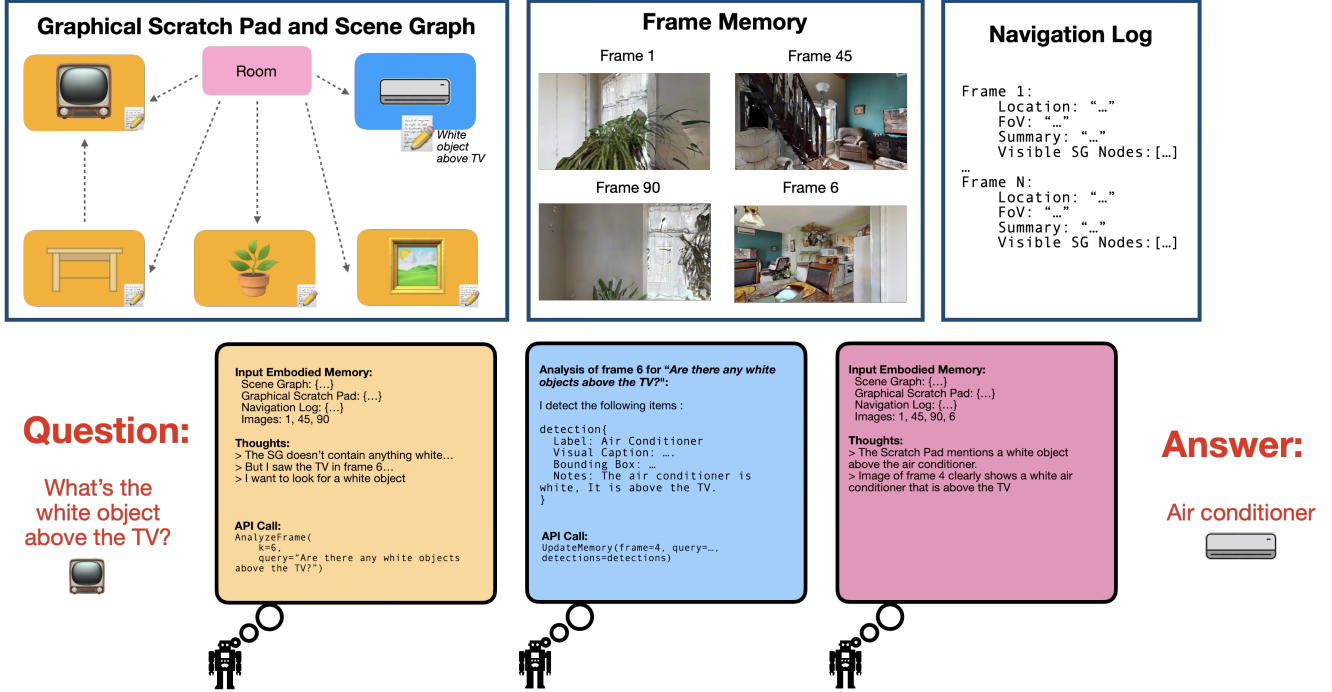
Graphical Scratch Pad and Scene Graph

Room

White object above TV

Frame Memory

Frame 1

Frame 45

Frame 90

Frame 6

Navigation Log

Frame 1:
Location: "…"
FoV: "…"
Summary: "…"
Visible SG Nodes:[…]
…
Frame N:
Location: "…"
FoV: "…"
Summary: "…"
Visible SG Nodes:[…]

Question:

What's the white object above the TV?

Input Embodied Memory:
Scene Graph: {…}
Graphical Scratch Pad: {…}
Navigation Log: {…}
Images: 1, 45, 90

Thoughts:
> The SG doesn't contain anything white…
> But I saw the TV in frame 6…
> I want to look for a white object

API Call:
AnalyzeFrame(
k=6,
query="Are there any white objects above the TV?")

Analysis of frame 6 for "Are there any white objects above the TV?":

I detect the following items :

detection{
Label: Air Conditioner
Visual Caption: ….
Bounding Box: …
Notes: The air conditioner is white, It is above the TV.
}

API Call:
UpdateMemory(frame=4, query=…, detections=detections)

Input Embodied Memory:
Scene Graph: {…}
Graphical Scratch Pad: {…}
Navigation Log: {…}
Images: 1, 45, 90, 6

Thoughts:
> The Scratch Pad mentions a white object above the air conditioner.
> Image of frame 4 clearly shows a white air conditioner that is above the TV

Answer:

Air conditioner